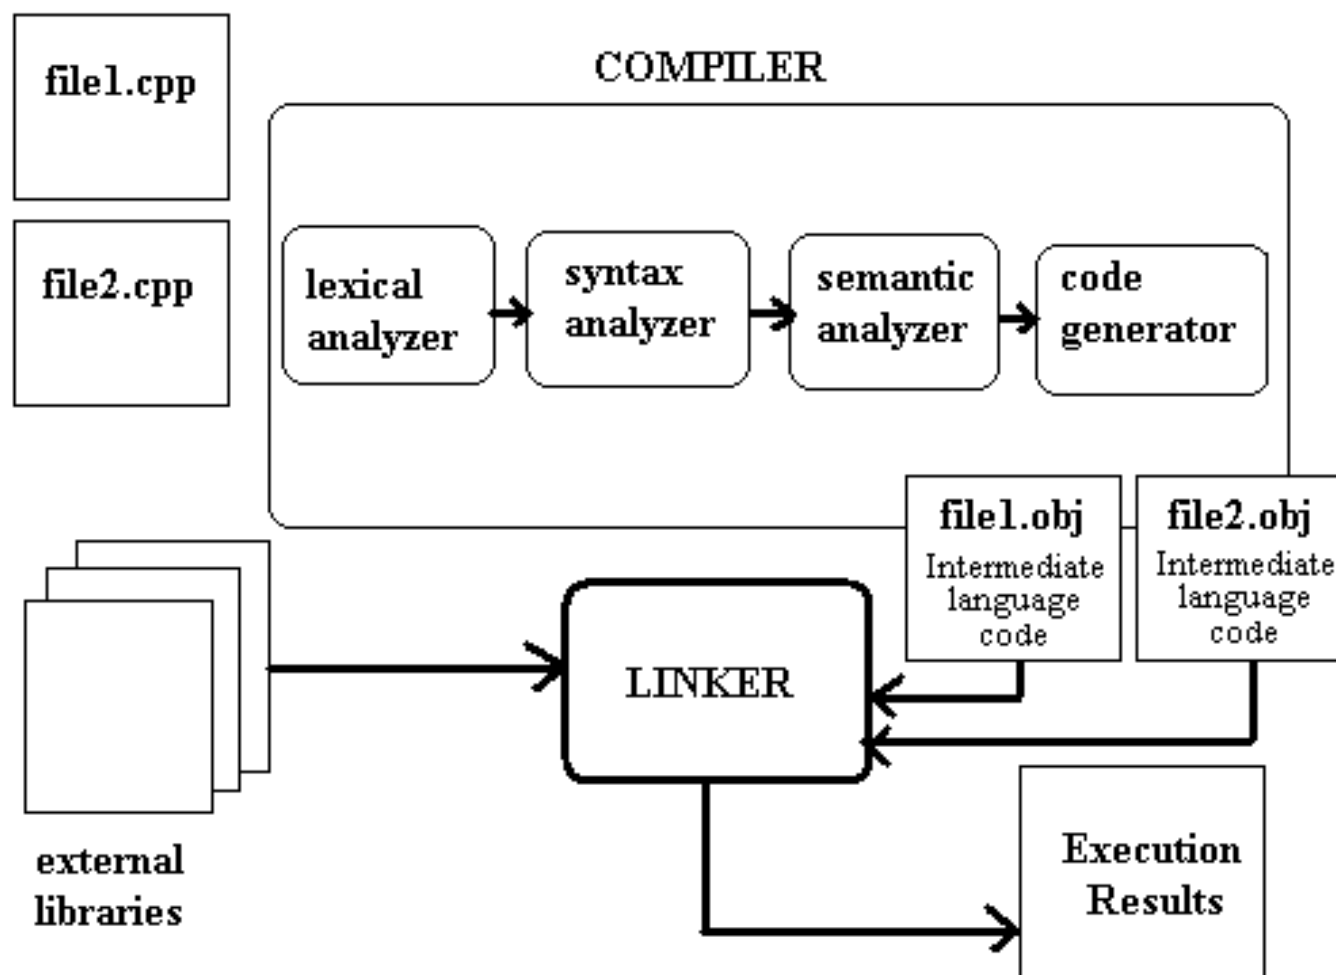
file1.cpp

file2.cpp

COMPILER

lexical analyzer

syntax analyzer

semantic analyzer

code generator

file1.obj
Intermediate language code

file2.obj
Intermediate language code

LINKER

external libraries

Execution Results